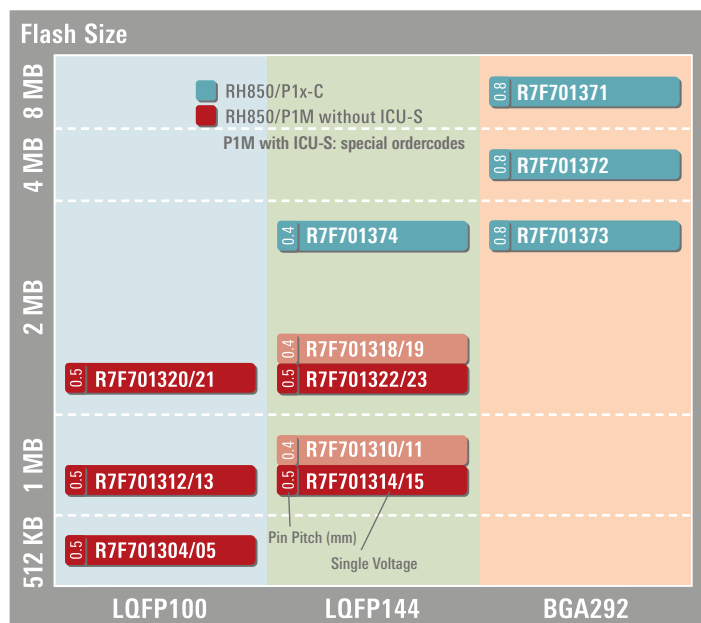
Flash Size

8 MB
4 MB
2 MB
1 MB
512 KB

RH850/P1x-C
RH850/P1M without ICU-S
P1M with ICU-S: special ordercodes

0.8 R7F701371
0.8 R7F701372
0.4 R7F701374
0.8 R7F701373
0.4 R7F701318/19
0.5 R7F701320/21
0.5 R7F701322/23
0.4 R7F701310/11
0.5 R7F701312/13
0.5 R7F701314/15
Pin Pitch (mm)
Single Voltage
0.5 R7F701304/05

LQFP100
LQFP144
BGA292